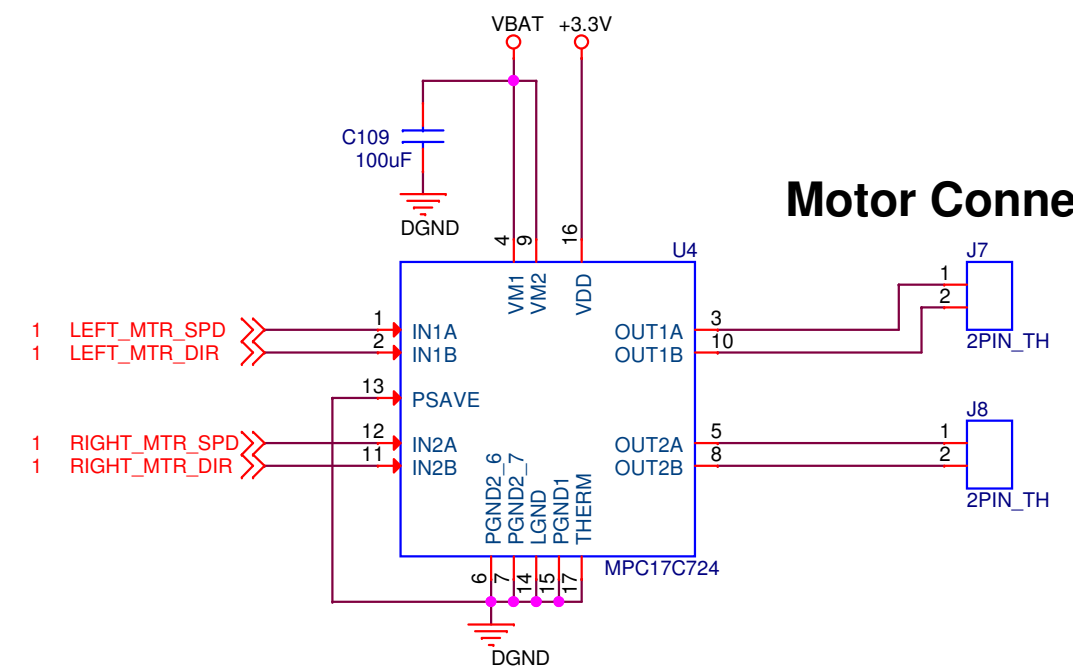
VBAT +3.3V

C109
100uF

DGND

Motor Conne

4 9 16
U4
VM1 VM2 VDD

J7
1
2
2PIN_TH

1 LEFT_MTR_SPD
1 LEFT_MTR_DIR

1 IN1A
2 IN1B
13 PSAVE
12 IN2A
11 IN2B

OUT1A 3
OUT1B 10
OUT2A 5
OUT2B 8

J8
1
2
2PIN_TH

1 RIGHT_MTR_SPD
1 RIGHT_MTR_DIR

PGND2_6 PGND2_7 LGND PGND1 THERM
MPC17C724
6 7 14 15 17

DGND